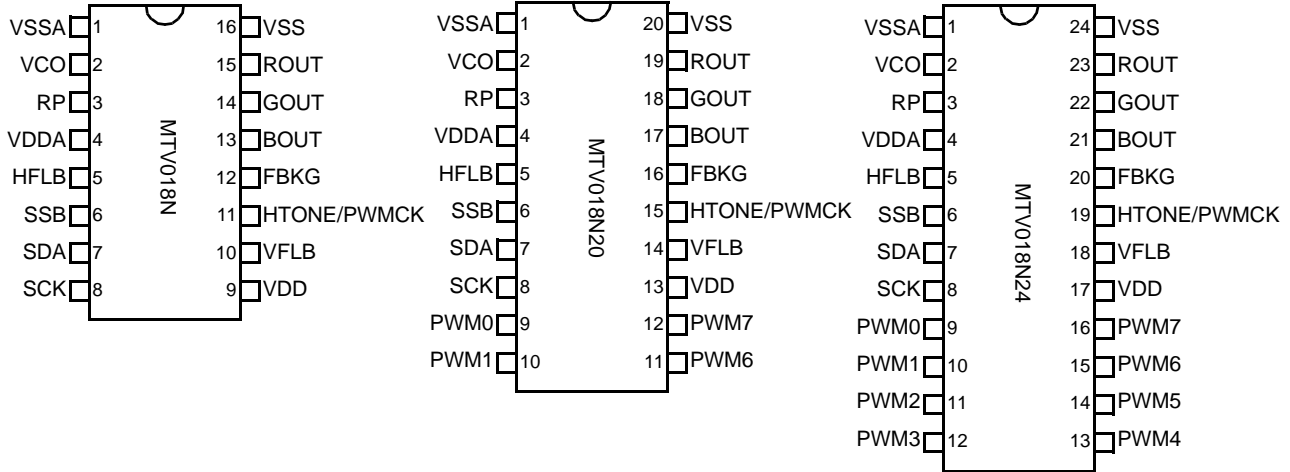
VSSA 1
VCO 2
RP 3
VDDA 4
HFLB 5
SSB 6
SDA 7
SCK 8
16 VSS
15 ROUT
14 GOUT
13 BOUT
12 FBKG
11 HTONE/PWMCK
10 VFLB
9 VDD
MTV018N

VSSA 1
VCO 2
RP 3
VDDA 4
HFLB 5
SSB 6
SDA 7
SCK 8
PWM0 9
PWM1 10
20 VSS
19 ROUT
18 GOUT
17 BOUT
16 FBKG
15 HTONE/PWMCK
14 VFLB
13 VDD
12 PWM7
11 PWM6
MTV018N20

VSSA 1
VCO 2
RP 3
VDDA 4
HFLB 5
SSB 6
SDA 7
SCK 8
PWM0 9
PWM1 10
PWM2 11
PWM3 12
24 VSS
23 ROUT
22 GOUT
21 BOUT
20 FBKG
19 HTONE/PWMCK
18 VFLB
17 VDD
16 PWM7
15 PWM6
14 PWM5
13 PWM4
MTV018N24